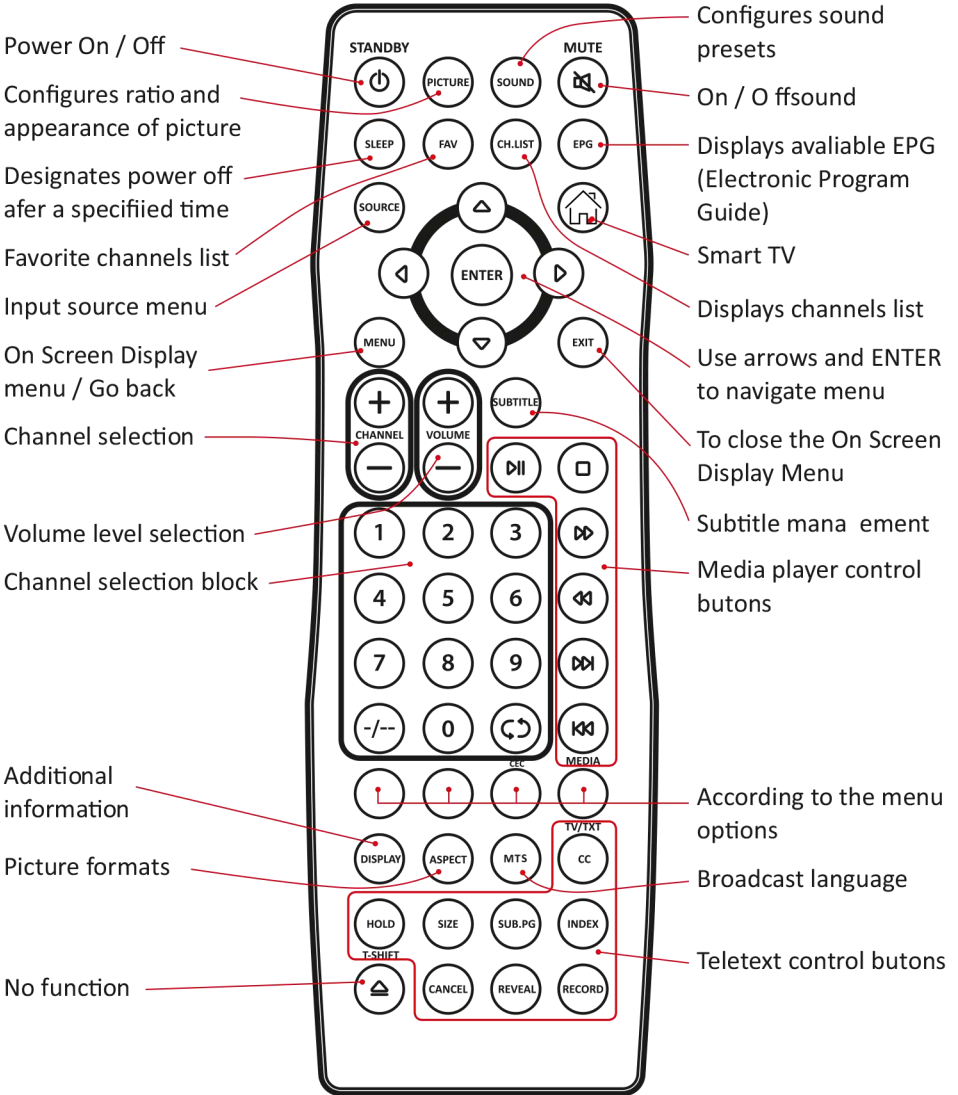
Power On / Off

Configures ratio and appearance of picture

Designates power off afer a specifiied time

Favorite channels list

Input source menu

On Screen Display menu / Go back

Channel selection

Volume level selection

Channel selection block

Additional information

Picture formats

No function

Configures sound presets

On / O ffsound

Displays avaliable EPG (Electronic Program Guide)

Smart TV

Displays channels list

Use arrows and ENTER to navigate menu

To close the On Screen Display Menu

Subtitle mana ement

Media player control butons

According to the menu options

Broadcast language

Teletext control butons

STANDBY
SOUND
MUTE
PICTURE
SLEEP
FAV
CH.LIST
EPG
SOURCE
ENTER
MENU
EXIT
SUBTITLE
CHANNEL
VOLUME
1
2
3
4
5
6
7
8
9
-/--
0
CEC
MEDIA
TV/TXT
DISPLAY
ASPECT
MTS
CC
HOLD
SIZE
SUB.PG
INDEX
T-SHIFT
CANCEL
REVEAL
RECORD